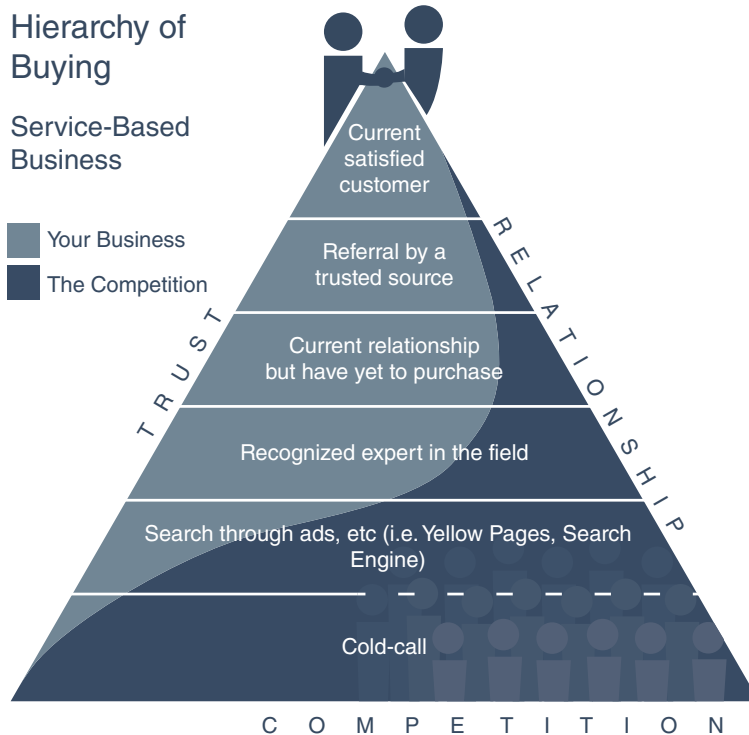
Hierarchy of Buying

Service-Based Business

Your Business

The Competition

Current satisfied customer

Referral by a trusted source

Current relationship but have yet to purchase

Recognized expert in the field

Search through ads, etc (i.e. Yellow Pages, Search Engine)

Cold-call

TRUST

RELATIONSHIP

COMPETITION